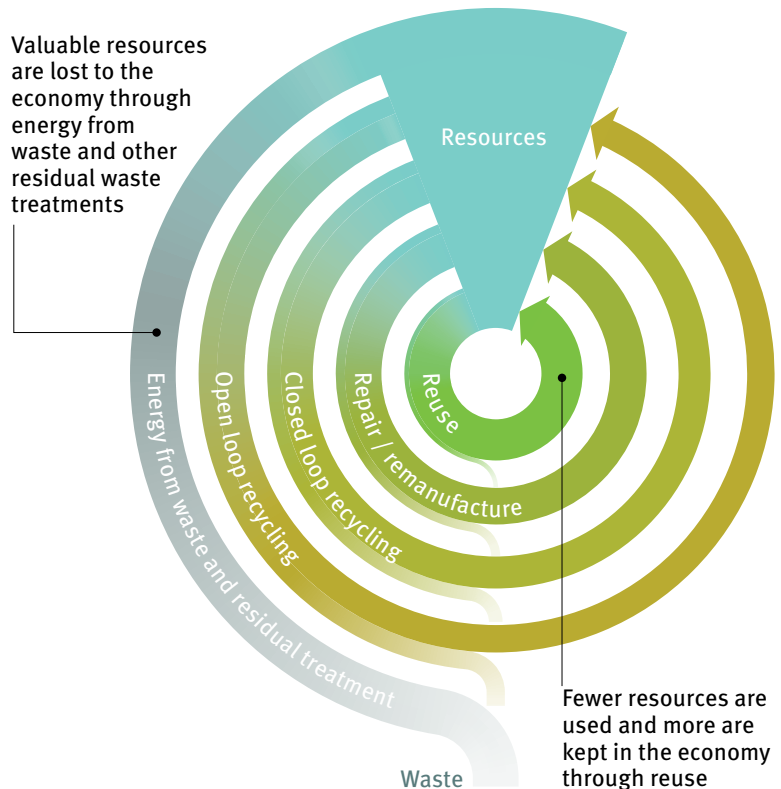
Valuable resources are lost to the economy through energy from waste and other residual waste treatments

Resources

Reuse

Repair / remanufacture

Closed loop recycling

Open loop recycling

Energy from waste and residual treatment

Waste

Fewer resources are used and more are kept in the economy through reuse